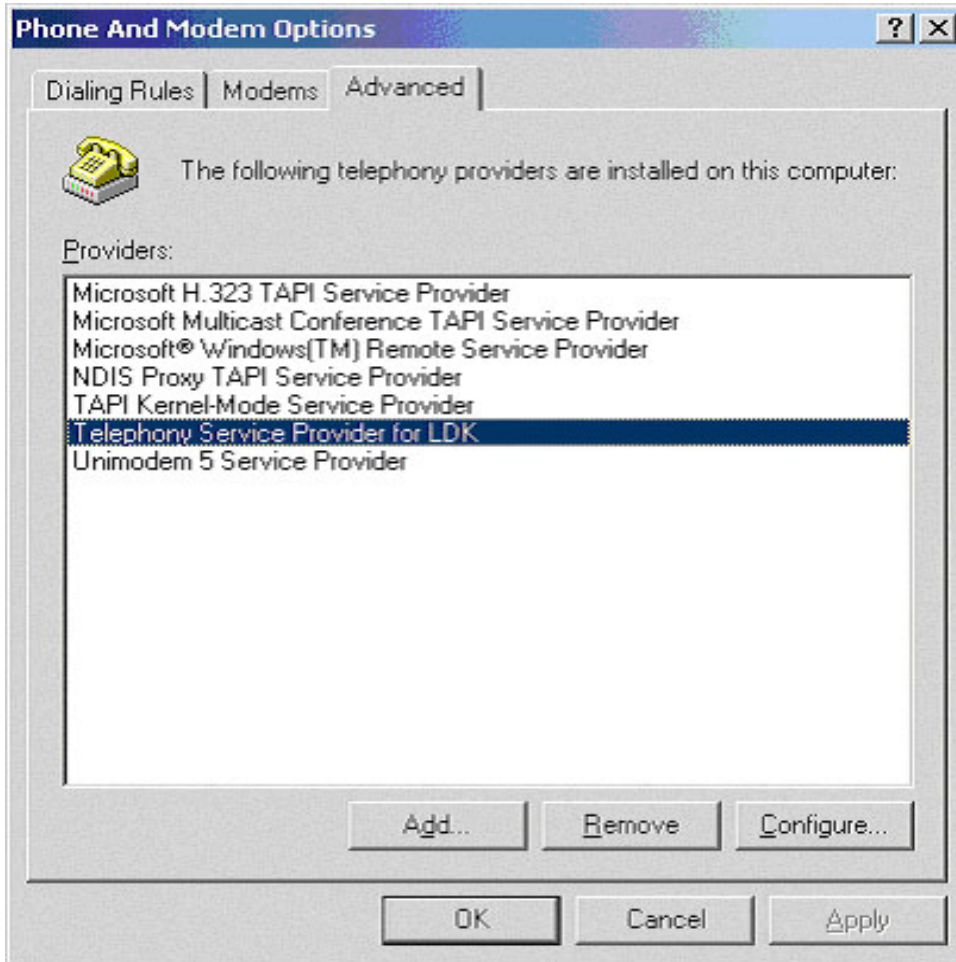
Phone And Modem Options

?
X

Dialing Rules
Modems
Advanced

The following telephony providers are installed on this computer:

Providers:

Microsoft H.323 TAPI Service Provider
Microsoft Multicast Conference TAPI Service Provider
Microsoft® Windows(TM) Remote Service Provider
NDIS Proxy TAPI Service Provider
TAPI Kernel-Mode Service Provider
Telephony Service Provider for LDK
Unimodem 5 Service Provider

Add...
Remove
Configure...

OK
Cancel
Apply